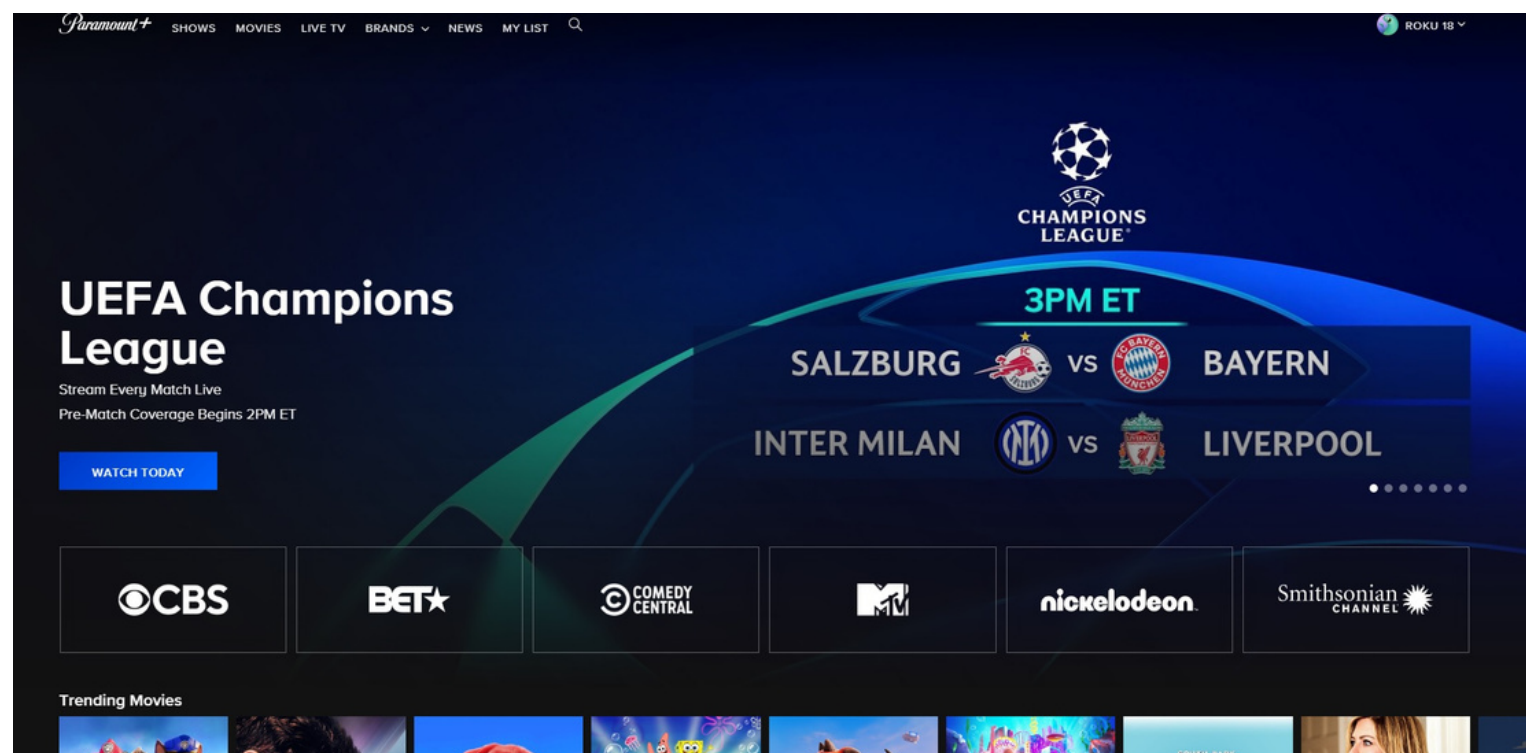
Paramount+ SHOWS MOVIES LIVE TV BRANDS NEWS MY LIST

ROKU 18

UEFA CHAMPIONS LEAGUE

3PM ET

SALZBURG vs BAYERN

INTER MILAN vs LIVERPOOL

UEFA Champions League

Stream Every Match Live

Pre-Match Coverage Begins 2PM ET

WATCH TODAY

CBS

BET

COMEDY CENTRAL

MTV

nickelodeon

Smithsonian CHANNEL

Trending Movies